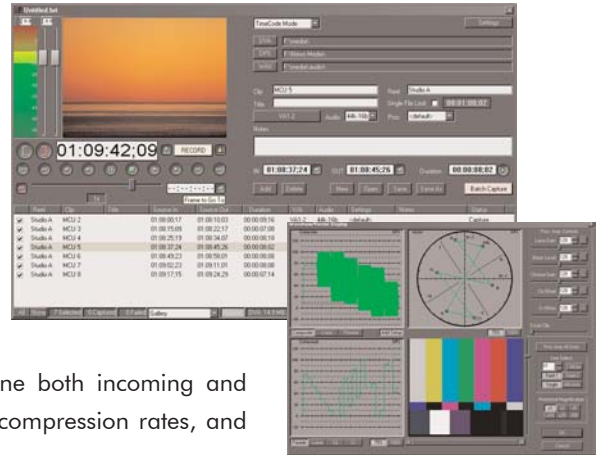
Untitled.bat

TimeCode Mode

Settings

Clip MCU 5

Reel Studio A

Title

Single File Lock 00:01:00;02

Video

Audio 44k 16b

Proc <default>

Notes

01:09:42;09

RECORD

In 01:08:37;24

Out 01:08:45;26

Duration 00:00:08;02

Add

Delete

New

Open

Save

Save As

Batch Capture

Frame to Go To

| Reel | Clip | Tab | Source In | Source Out | Duration | V/A | Audio | Settings | Notes | Status |
|---|---|---|---|---|---|---|---|---|---|---|
| Studio A | MCU 2 | | 01:00:00;17 | 01:00:10;03 | 00:00:09;16 | V&A 2 | 44k 16b | <default> | | Capture |
| Studio A | MCU 3 | | 01:08:15;09 | 01:08:22;17 | 00:00:07;08 | | | | | |
| Studio A | MCU 4 | | 01:08:25;13 | 01:08:34;07 | 00:00:08;24 | | | | | |
| Studio A | MCU 5 | | 01:08:37;24 | 01:08:45;26 | 00:00:08;02 | | | | | |
| Studio A | MCU 6 | | 01:08:49;23 | 01:08:59;01 | 00:00:09;08 | | | | | |
| Studio A | MCU 7 | | 01:09:02;23 | 01:09:11;01 | 00:00:08;08 | | | | | |
| Studio A | MCU 8 | | 01:09:17;15 | 01:09:24;29 | 00:00:07;14 | | | | | |

All

None

7 Selected

0 Captured

0 Failed

Gallery

ne both incoming and compression rates, and

OK

Cancel